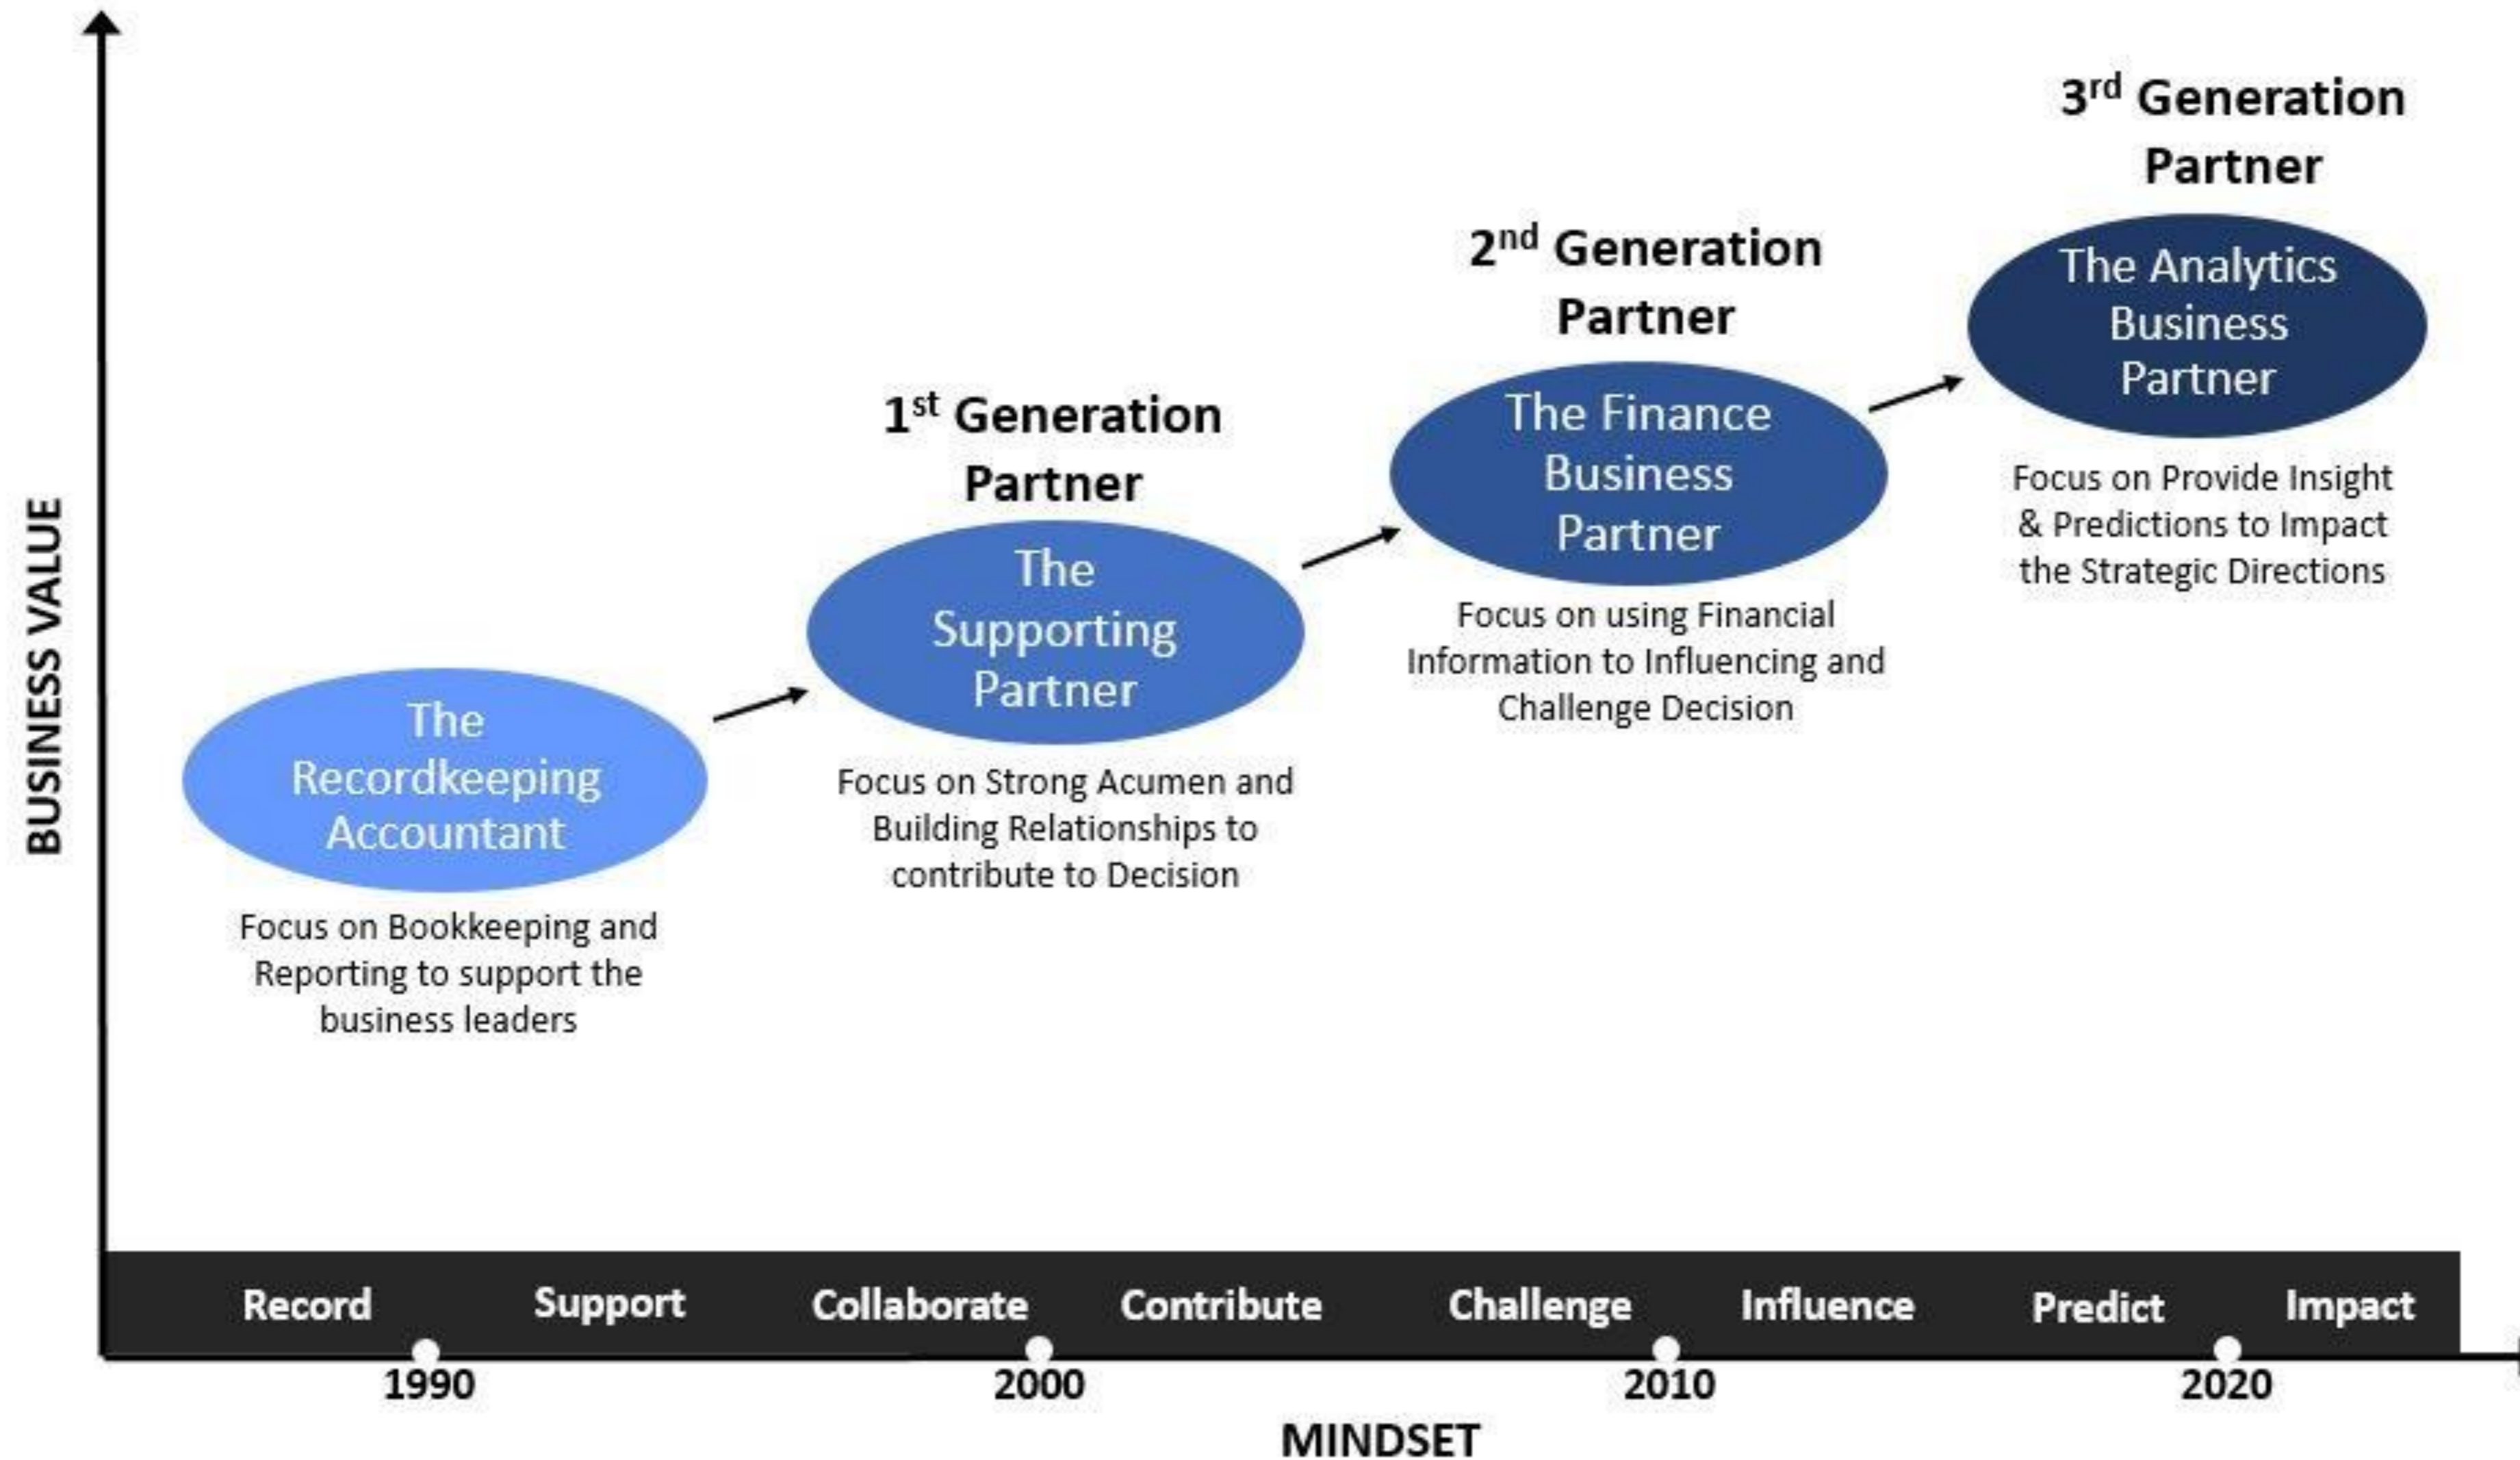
BUSINESS VALUE

3$^{rd}$ Generation Partner

The Analytics Business Partner

Focus on Provide Insight & Predictions to Impact the Strategic Directions

2$^{nd}$ Generation Partner

The Finance Business Partner

Focus on using Financial Information to Influencing and Challenge Decision

1$^{st}$ Generation Partner

The Supporting Partner

Focus on Strong Acumen and Building Relationships to contribute to Decision

The Recordkeeping Accountant

Focus on Bookkeeping and Reporting to support the business leaders

Record Support Collaborate Contribute Challenge Influence Predict Impact

1990 2000 2010 2020

MINDSET